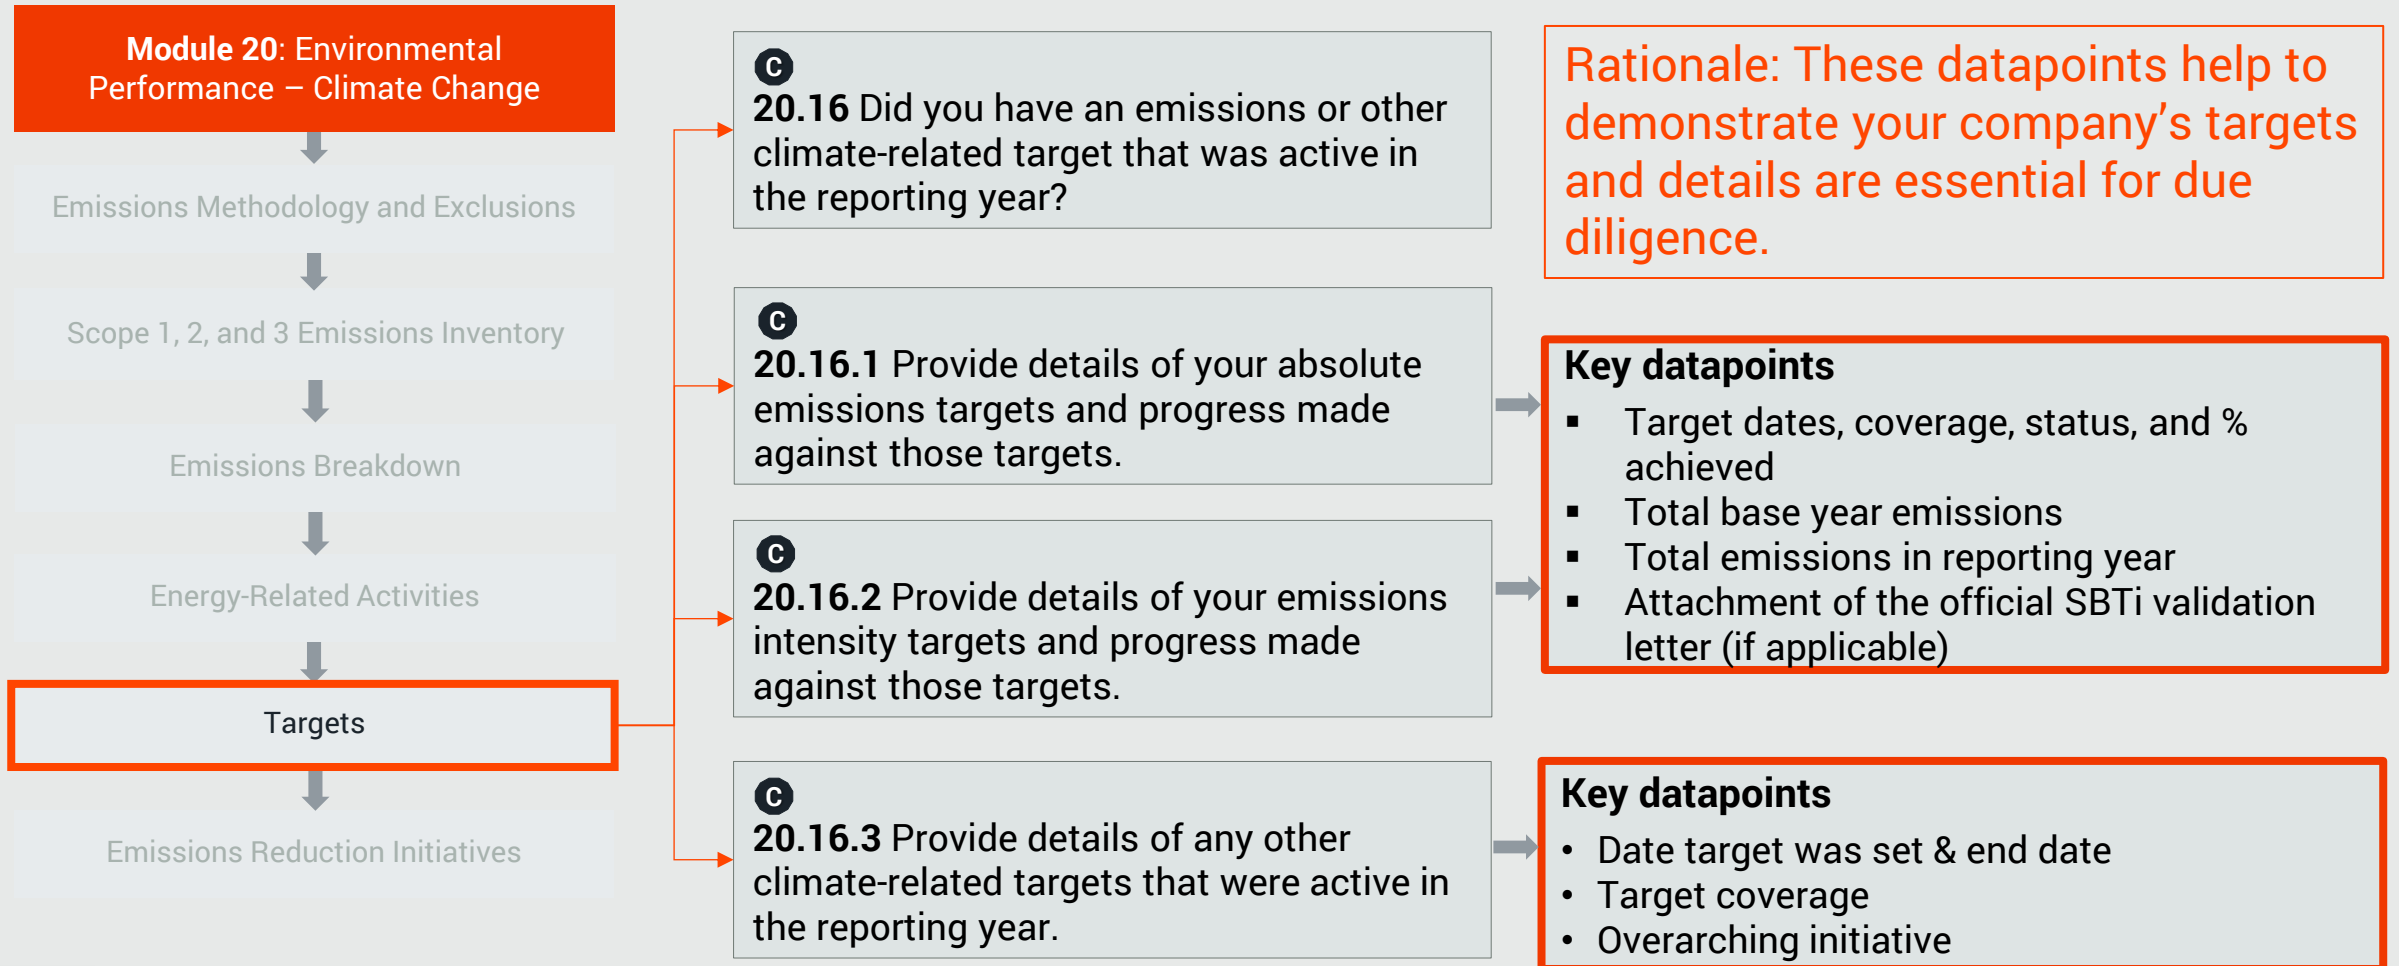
**Module 20**: Environmental Performance – Climate Change

Emissions Methodology and Exclusions

Scope 1, 2, and 3 Emissions Inventory

Emissions Breakdown

Energy-Related Activities

Targets

Emissions Reduction Initiatives

C
**20.16** Did you have an emissions or other climate-related target that was active in the reporting year?

C
**20.16.1** Provide details of your absolute emissions targets and progress made against those targets.

C
**20.16.2** Provide details of your emissions intensity targets and progress made against those targets.

C
**20.16.3** Provide details of any other climate-related targets that were active in the reporting year.

Rationale: These datapoints help to demonstrate your company's targets and details are essential for due diligence.

**Key datapoints**
- Target dates, coverage, status, and % achieved
- Total base year emissions
- Total emissions in reporting year
- Attachment of the official SBTi validation letter (if applicable)

**Key datapoints**
- Date target was set & end date
- Target coverage
- Overarching initiative